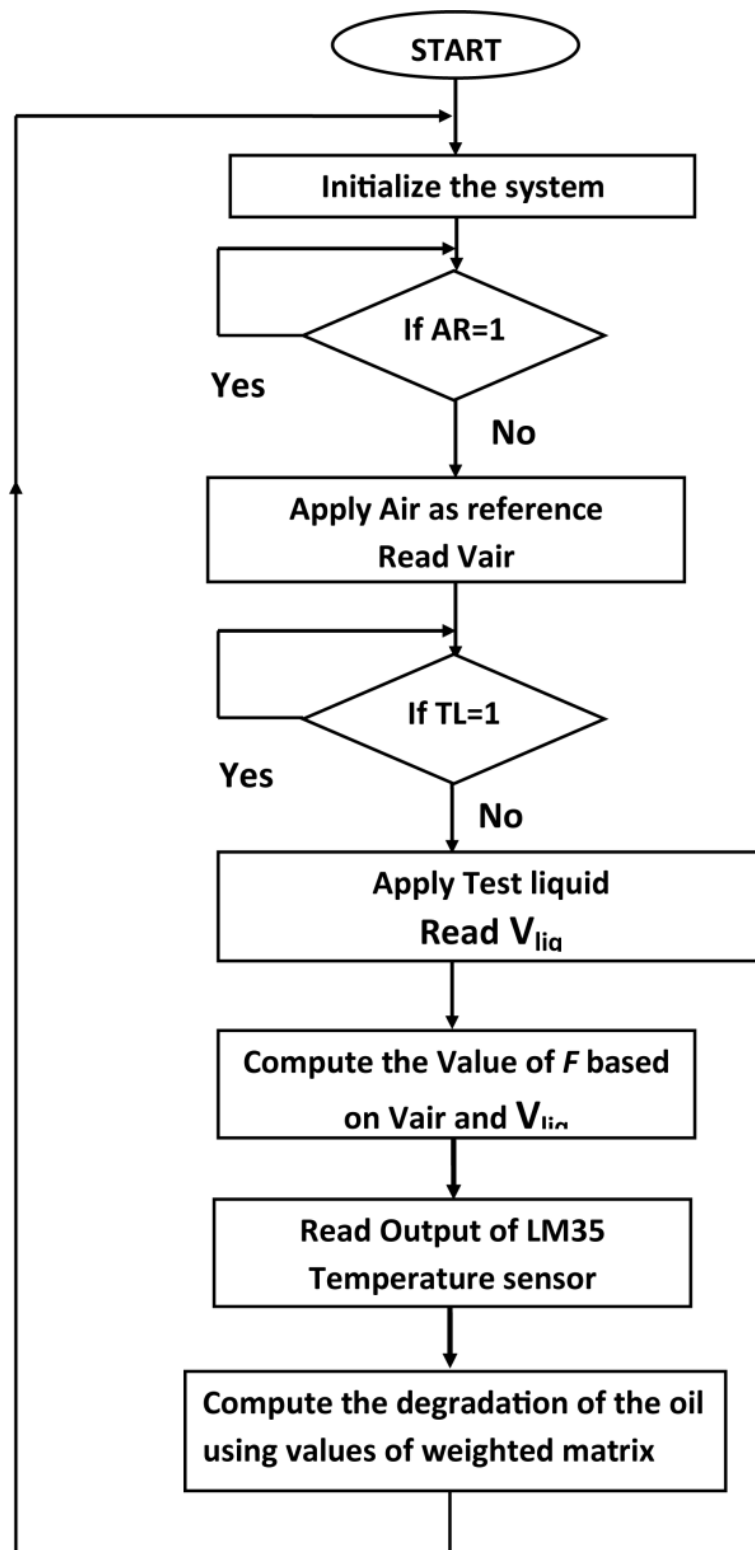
START

Initialize the system

If AR=1

Yes

No

Apply Air as reference
Read Vair

If TL=1

Yes

No

Apply Test liquid
Read $V_{liq}$

Compute the Value of *F* based on Vair and $V_{liq}$

Read Output of LM35 Temperature sensor

Compute the degradation of the oil using values of weighted matrix